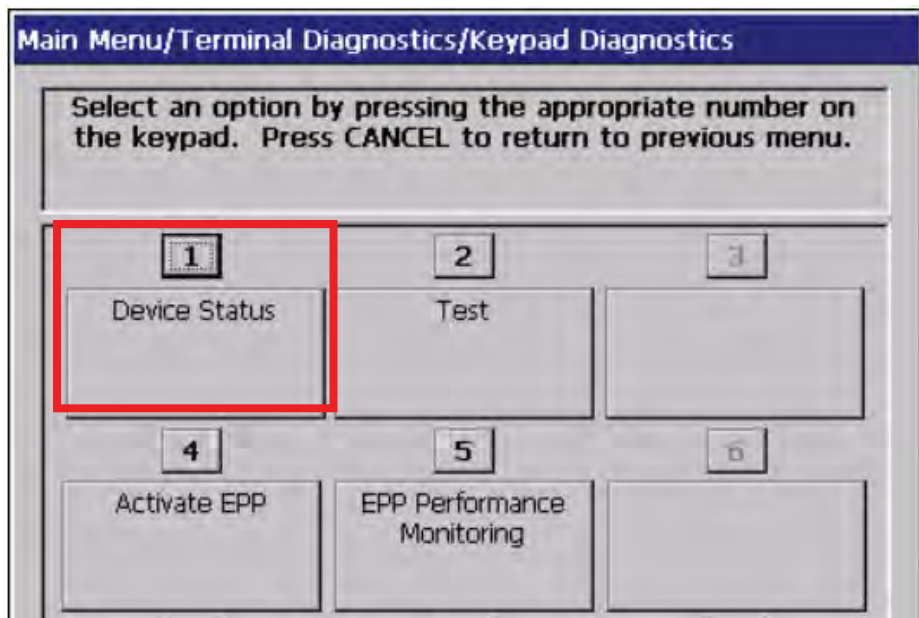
Main Menu/Terminal Diagnostics/Keypad Diagnostics

Select an option by pressing the appropriate number on the keypad. Press CANCEL to return to previous menu.

1
Device Status

2
Test

3

4
Activate EPP

5
EPP Performance Monitoring

6